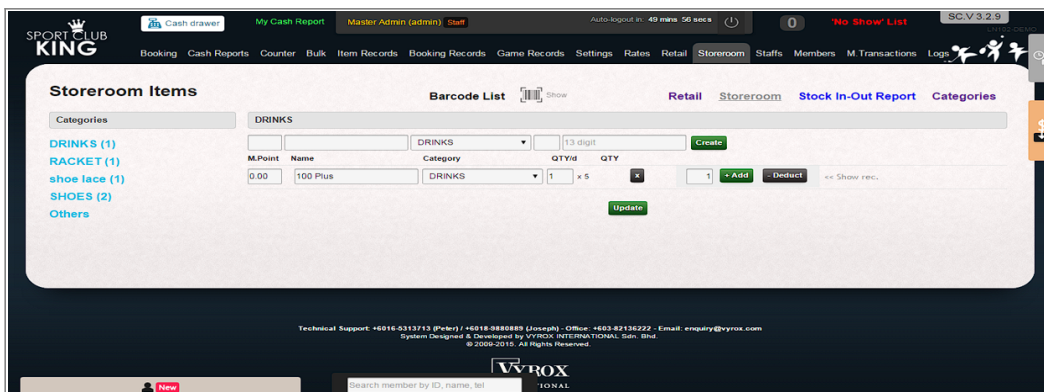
SPORT CLUB KING

Cash drawer

My Cash Report

Master Admin (admin) Staff

Auto-logout in: 49 mins 56 secs

0

'No Show' List

SC.V 3.2.9

Booking Cash Reports Counter Bulk Item Records Booking Records Game Records Settings Rates Retail Storeroom Staffs Members M.Transactions Logs

Storeroom Items

Barcode List Show

Retail Storeroom Stock In-Out Report Categories

Categories

DRINKS (1)
RACKET (1)
shoe lace (1)
SHOES (2)
Others

DRINKS

DRINKS 13 digit Create

| M.Point | Name | Category | QTY/d | QTY | | | | |
|---|---|---|---|---|---|---|---|---|
| 0.00 | 100 Plus | DRINKS | 1 x 5 | | x | 1 | + Add | - Deduct | << Show rec. |

Update

Technical Support: +6016-5313713 (Peter) / +6018-9880889 (Joseph) - Office: +603-82136222 - Email: enquiry@vyrox.com
System Designed & Developed by VYROX INTERNATIONAL Sdn. Bhd.
© 2009-2015. All Rights Reserved.

New

Search member by ID, name, tel

VYROX
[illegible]TIONAL